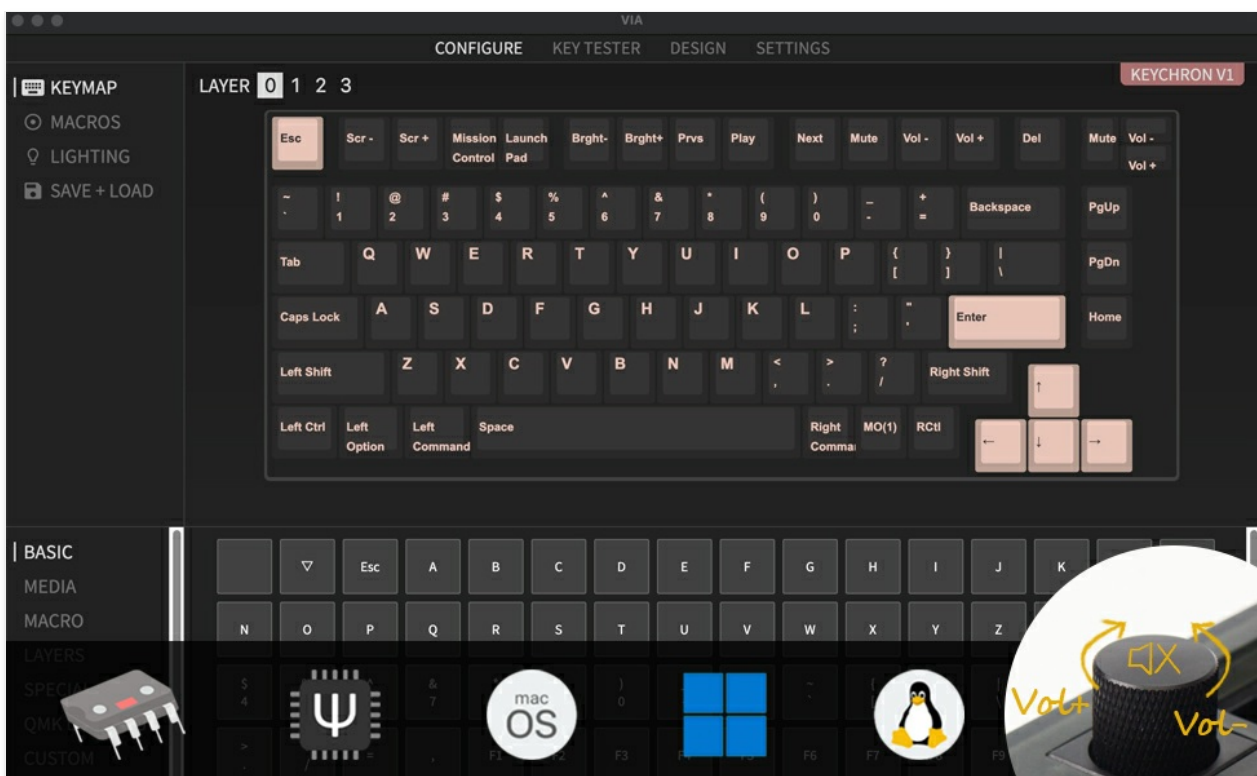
VIA

CONFIGURE KEY TESTER DESIGN SETTINGS

KEYMAP
MACROS
LIGHTING
SAVE + LOAD

LAYER 0 1 2 3

KEYCHRON V1

Esc Scr - Scr + Mission Control Launch Pad Brght- Brght+ Prvs Play Next Mute Vol - Vol + Del Mute Vol - Vol +

~ ` ! 1 @ 2 # 3 $ 4 % 5 ^ 6 & 7 * 8 ( 9 ) 0 _ - + = Backspace PgUp

Tab Q W E R T Y U I O P { [ } ] | \ PgDn

Caps Lock A S D F G H J K L : ; " ' Enter Home

Left Shift Z X C V B N M < , > . ? / Right Shift ↑

Left Ctrl Left Option Left Command Space Right Comma MO(1) RCtl ← ↓ →

BASIC
MEDIA
MACRO
LAYERS
SPECI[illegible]
QMK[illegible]
CUSTOM

▽ Esc A B C D E F G H I J K

N O P Q R S T U V W X Y Z

$ 4 & 7 ) 0

F1 F2 F3 F6 F7 F9

mac OS

Vol+ Vol-